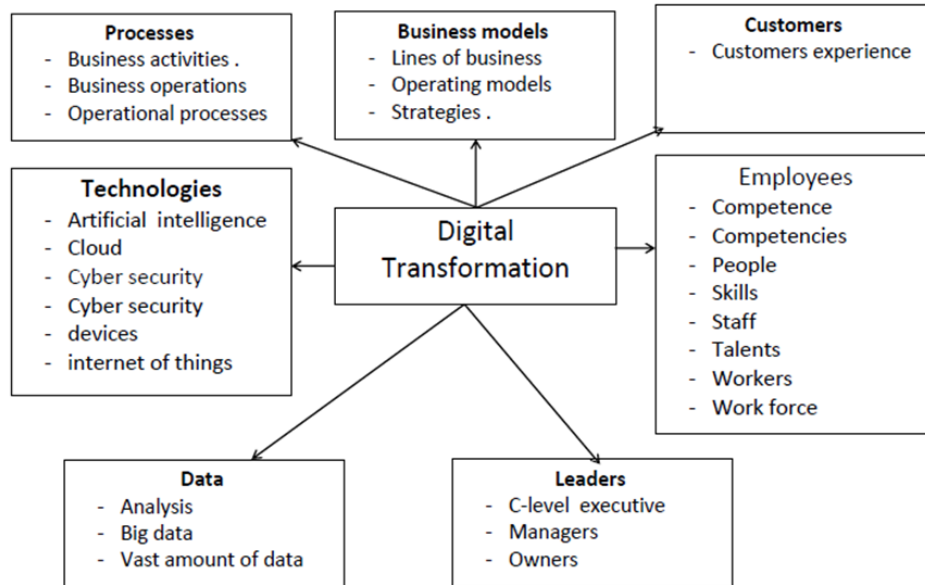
Processes
- Business activities .
- Business operations
- Operational processes

Business models
- Lines of business
- Operating models
- Strategies .

Customers
- Customers experience

Technologies
- Artificial intelligence
- Cloud
- Cyber security
- Cyber security
- devices
- internet of things

Digital Transformation

Employees
- Competence
- Competencies
- People
- Skills
- Staff
- Talents
- Workers
- Work force

Data
- Analysis
- Big data
- Vast amount of data

Leaders
- C-level executive
- Managers
- Owners